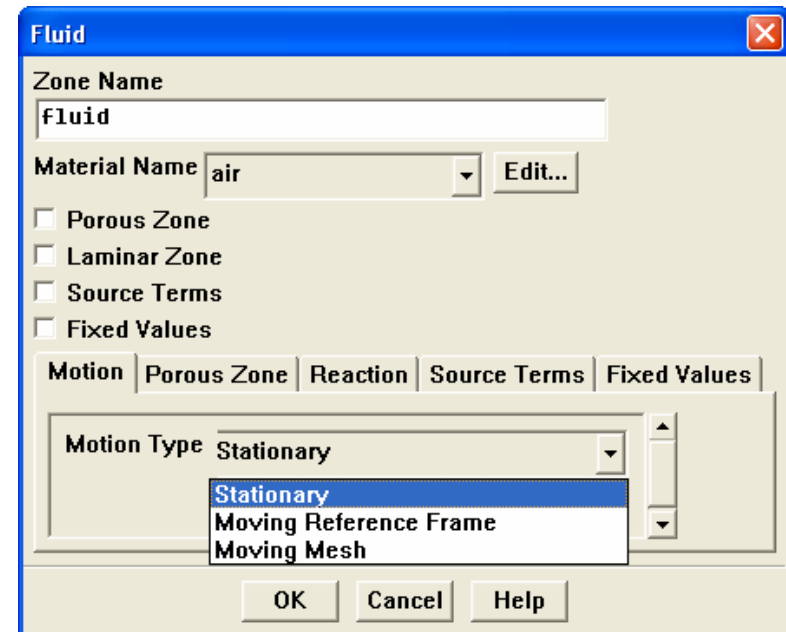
Fluid

Zone Name
fluid

Material Name air Edit...

Porous Zone
Laminar Zone
Source Terms
Fixed Values

Motion | Porous Zone | Reaction | Source Terms | Fixed Values

Motion Type Stationary

Stationary
Moving Reference Frame
Moving Mesh

OK Cancel Help